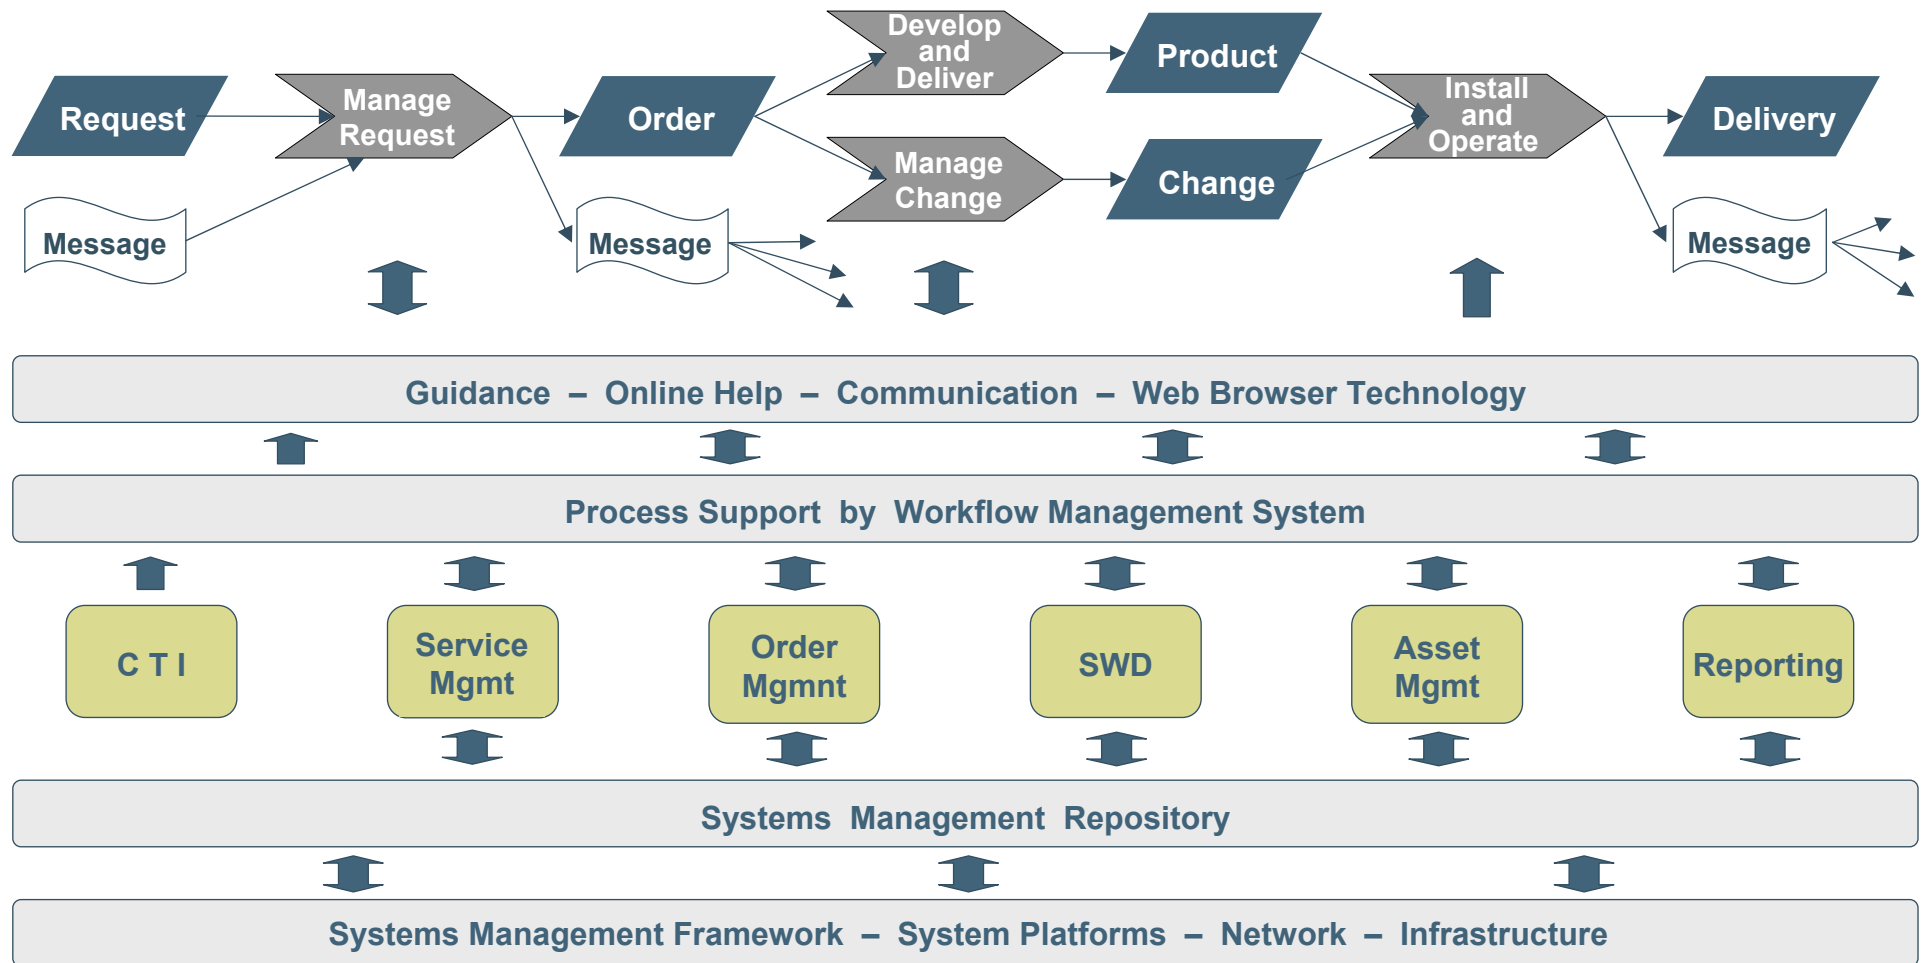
Request

Manage Request

Order

Develop and Deliver

Product

Manage Change

Change

Install and Operate

Delivery

Message

Message

Message

Guidance – Online Help – Communication – Web Browser Technology

Process Support by Workflow Management System

C T I

Service Mgmt

Order Mgmnt

SWD

Asset Mgmt

Reporting

Systems Management Repository

Systems Management Framework – System Platforms – Network – Infrastructure